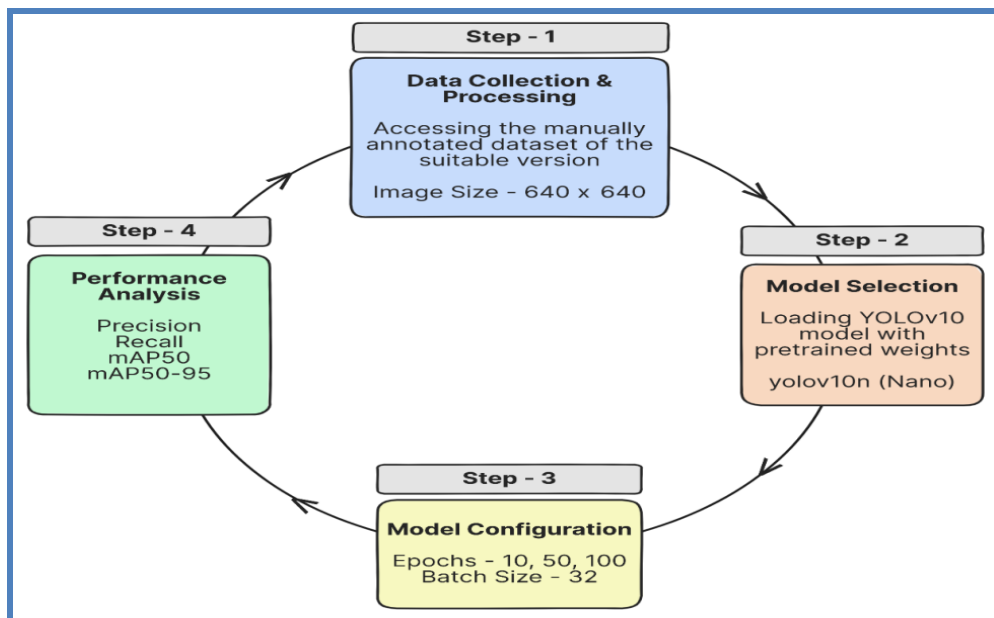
Step - 1

Data Collection & Processing

Accessing the manually annotated dataset of the suitable version

Image Size - 640 x 640

Step - 2

Model Selection

Loading YOLOv10 model with pretrained weights

yolov10n (Nano)

Step - 3

Model Configuration

Epochs - 10, 50, 100
Batch Size - 32

Step - 4

Performance Analysis

Precision
Recall
mAP50
mAP50-95